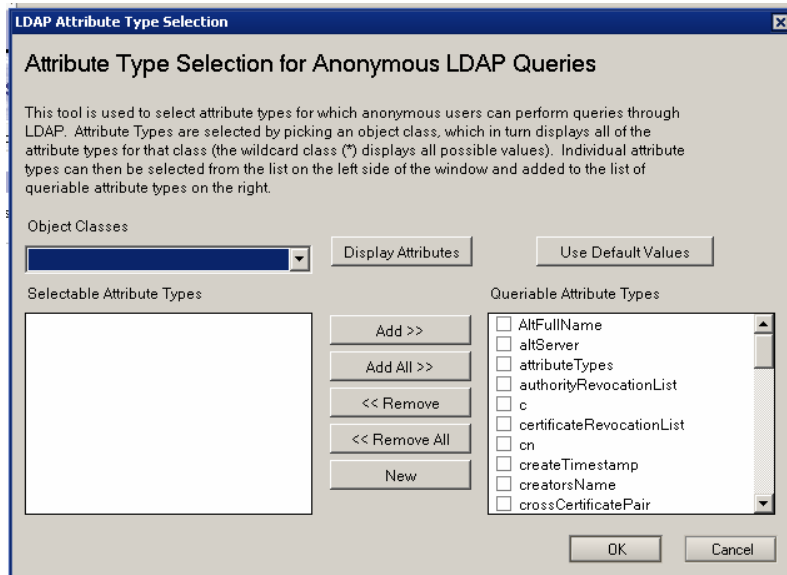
LDAP Attribute Type Selection

Attribute Type Selection for Anonymous LDAP Queries

This tool is used to select attribute types for which anonymous users can perform queries through LDAP. Attribute Types are selected by picking an object class, which in turn displays all of the attribute types for that class (the wildcard class (*) displays all possible values). Individual attribute types can then be selected from the list on the left side of the window and added to the list of queriable attribute types on the right.

Object Classes

Display Attributes

Use Default Values

Selectable Attribute Types

Queriable Attribute Types

Add >>

Add All >>

<< Remove

<< Remove All

New

AltFullName
altServer
attributeTypes
authorityRevocationList
c
certificateRevocationList
cn
createTimestamp
creatorsName
crossCertificatePair

OK

Cancel